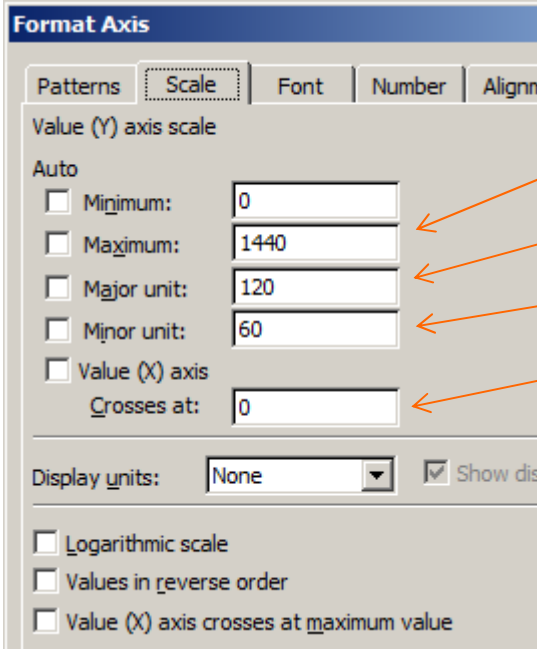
Format Axis

Patterns | Scale | Font | Number | Alignm

Value (Y) axis scale

Auto

Minimum: 0

Maximum: 1440

Major unit: 120

Minor unit: 60

Value (X) axis

Crosses at: 0

Display units: None

Show dis

Logarithmic scale

Values in reverse order

Value (X) axis crosses at maximum value